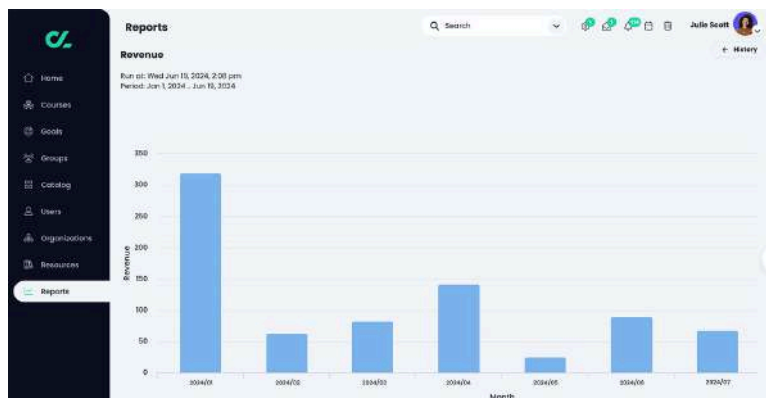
Reports

Search

Julie Scott

Revenue

← History

Run at: Wed Jun 19, 2024, 2:08 pm
Period: Jan 1, 2024 .. Jun 19, 2024

Home
Courses
Goals
Groups
Catalog
Users
Organizations
Resources
Reports

350
300
250
200
150
100
50
0

Revenue

2024/01
2024/02
2024/03
2024/04
2024/05
2024/06
2024/07

Month